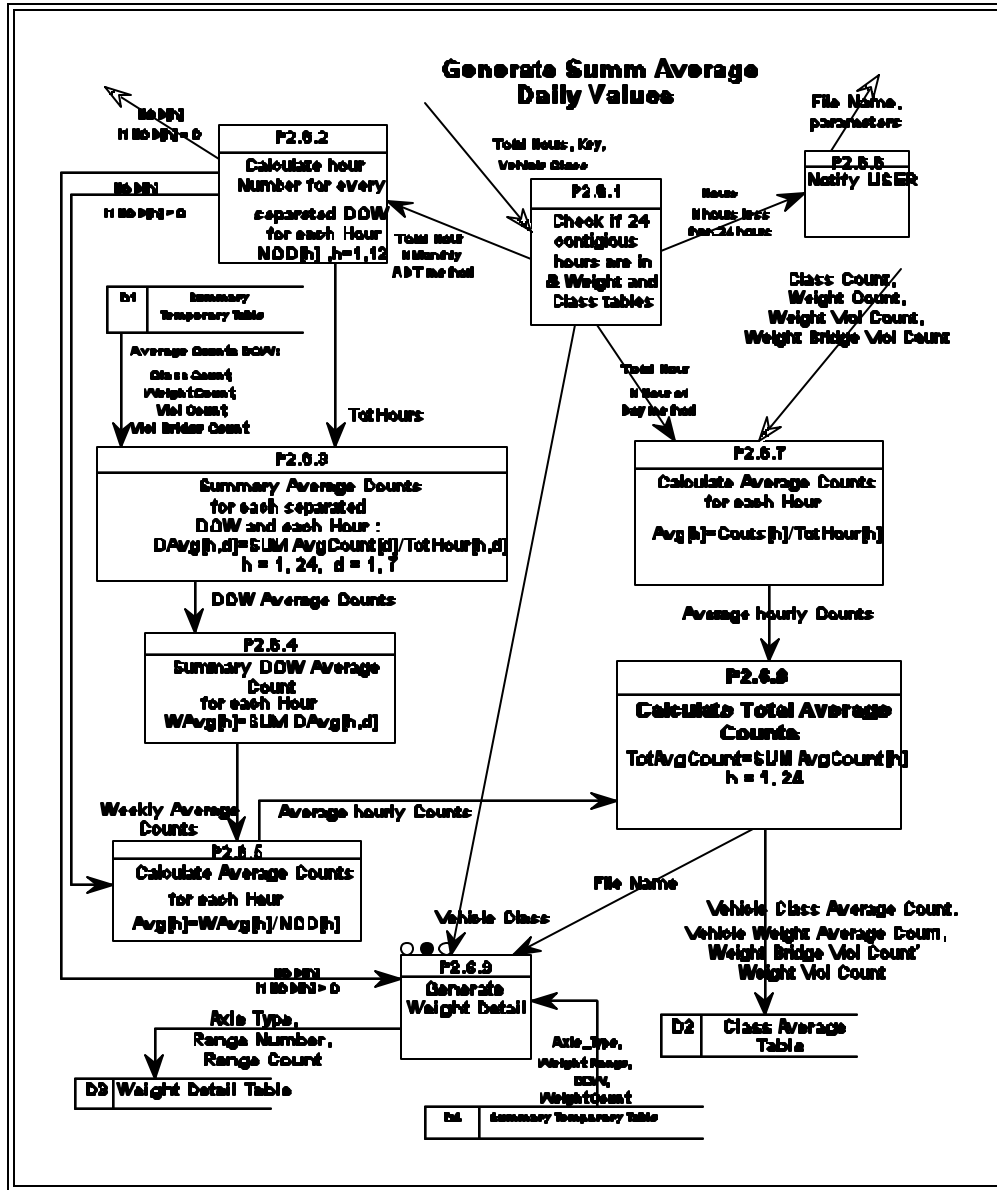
Generate Summ Average Daily Values

NOD[h]
If NOD[h] = 0

P2.6.2
Calculate hour Number for every separated DOW for each Hour NOD[h] ,h=1,12

NOD[h]
If NOD[h] = 0

Total Hour
If Monthly
ADT method

Total Hours, Key, Vehicle Class

P2.6.1
Check if 24 contigious hours are in & Weight and Class tables

Hours
If hours less than 24 hours

File Name, parameters

P2.6.6
Notify USER

D1 | Summary Temporary Table

Average Counts DOW:
Class Count,
Weight Count,
Viol Count,
Viol Bridge Count

Tot Hours

Total Hour
If Hour of Day method

Class Count,
Weight Count,
Weight Viol Count,
Weight Bridge Viol Count

P2.6.3
Summary Average Counts for each separated DOW and each Hour :
DAvg[h,d]=SUM AvgCount[d]/TotHour[h,d]
h = 1, 24, d = 1, 7

P2.6.7
Calculate Average Counts for each Hour
Avg[h]=Couts[h]/TotHour[h]

DOW Average Counts

Average hourly Counts

P2.6.4
Summary DOW Average Count for each Hour
WAvg[h]=SUM DAvg[h,d]

P2.6.8
Calculate Total Average Counts
TotAvgCount=SUM AvgCount[h]
h = 1, 24

Weekly Average Counts

Average hourly Counts

P2.6.5
Calculate Average Counts for each Hour
Avg[h]=WAvg[h]/NOD[h]

File Name

Vehicle Class

Vehicle Class Average Count.
Vehicle Weight Average Coun,
Weight Bridge Viol Count'
Weight Viol Count

NOD[h]
If NOD[h] > 0

P2.6.9
Generate Weight Detail

Axle Type,
Range Number,
Range Count

Axle_Type,
Weight Range,
DOW,
WeightCount

D2 | Class Average Table

D3 | Weight Detail Table

D1 | Summary Temporary Table